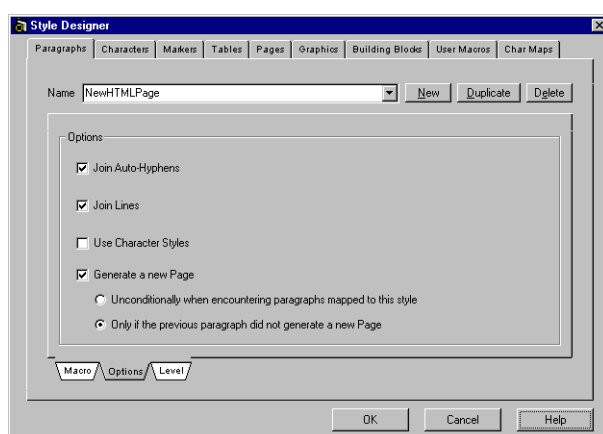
Style Designer

Paragraphs | Characters | Markers | Tables | Pages | Graphics | Building Blocks | User Macros | Char Maps

Name NewHTMLPage
New
Duplicate
Delete

Options

Join Auto-Hyphens

Join Lines

Use Character Styles

Generate a new Page

Unconditionally when encountering paragraphs mapped to this style

Only if the previous paragraph did not generate a new Page

Macro | Options | Level

OK
Cancel
Help